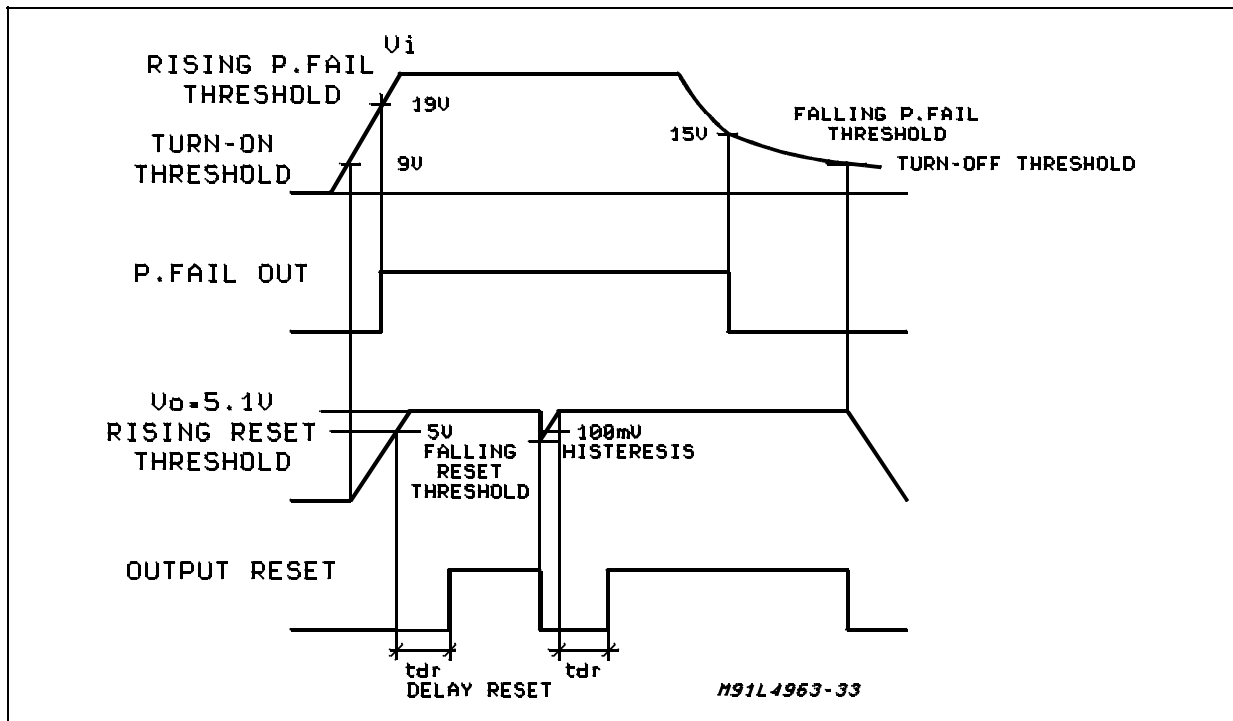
Vi

RISING P.FAIL THRESHOLD

19V

TURN-ON THRESHOLD

9V

15V

FALLING P.FAIL THRESHOLD

TURN-OFF THRESHOLD

P.FAIL OUT

Vo=5.1V

RISING RESET THRESHOLD

5V

FALLING RESET THRESHOLD

100mV HISTERESIS

OUTPUT RESET

tdr

DELAY RESET

tdr

M91L4963-33